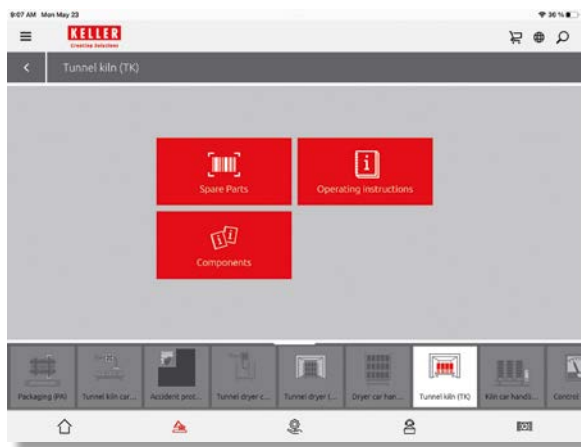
9:07 AM Mon May 23

36 %

KELLER
Creating Solutions

Tunnel kiln (TK)

Spare Parts

Operating instructions

Components

Packaging (PK)

Tunnel kiln car...

Accident prot...

Tunnel dryer c...

Tunnel dryer (...

Dryer car han...

Tunnel kiln (TK)

Kiln car handl...

Control